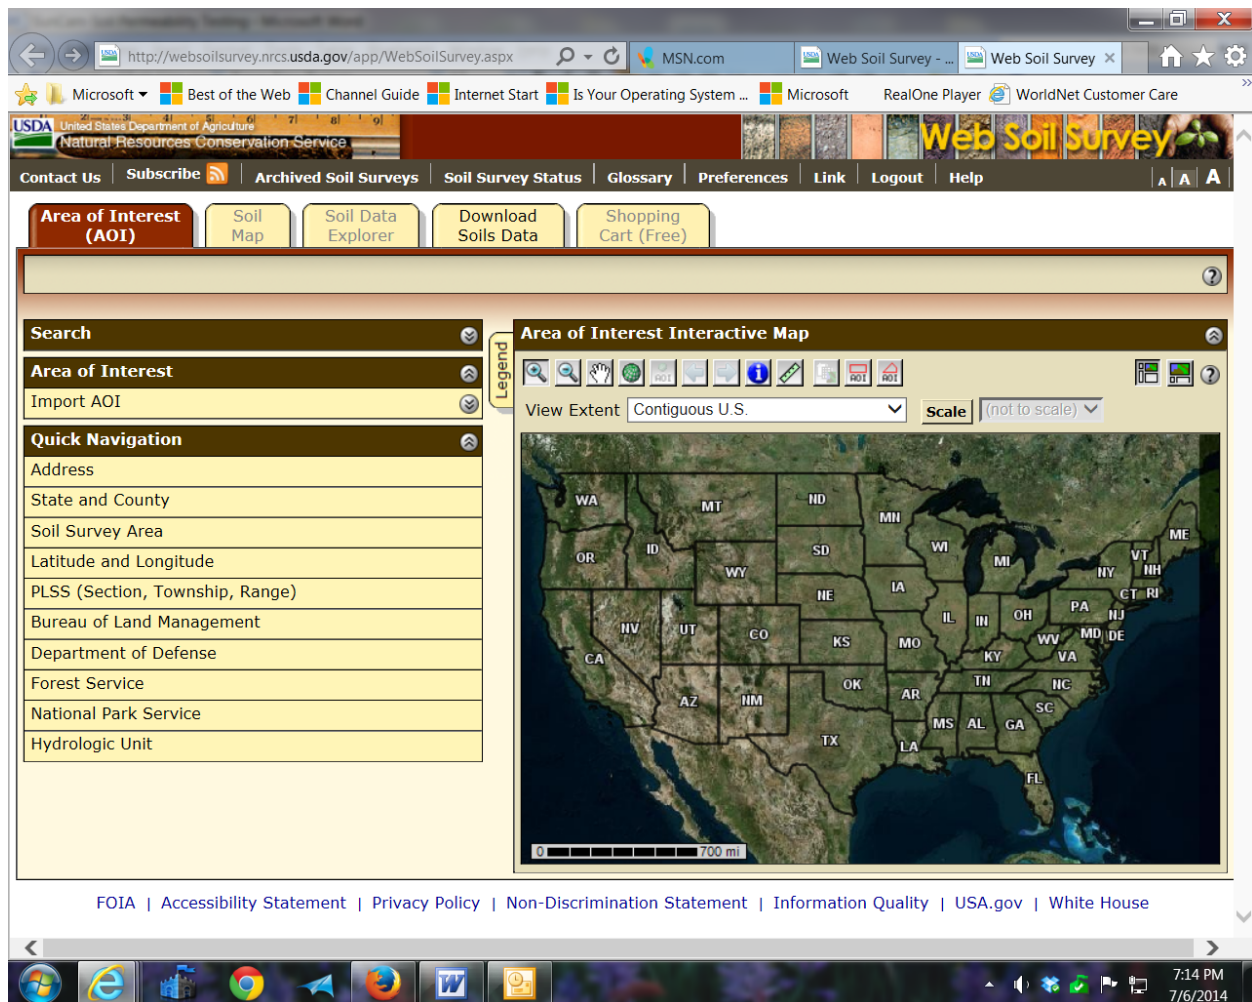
http://websoilsurvey.nrcs.usda.gov/app/WebSoilSurvey.aspx
MSN.com
Web Soil Survey - ...
Web Soil Survey

Microsoft
Best of the Web
Channel Guide
Internet Start
Is Your Operating System ...
Microsoft
RealOne Player
WorldNet Customer Care

USDA United States Department of Agriculture
Natural Resources Conservation Service
Web Soil Survey

Contact Us | Subscribe | Archived Soil Surveys | Soil Survey Status | Glossary | Preferences | Link | Logout | Help

A A A

Area of Interest (AOI)
Soil Map
Soil Data Explorer
Download Soils Data
Shopping Cart (Free)

Search

Area of Interest
Import AOI

Quick Navigation
Address
State and County
Soil Survey Area
Latitude and Longitude
PLSS (Section, Township, Range)
Bureau of Land Management
Department of Defense
Forest Service
National Park Service
Hydrologic Unit

Legend

Area of Interest Interactive Map

View Extent Contiguous U.S.
Scale (not to scale)

WA MT ND MN ME OR ID SD WI MI VT NH NY WY CT RI IA PA NJ NE NV UT CO IL IN OH KS MO WV MD DE CA VA KY TN NC OK AR AZ NM SC MS AL GA TX LA FL

0 700 mi

FOIA | Accessibility Statement | Privacy Policy | Non-Discrimination Statement | Information Quality | USA.gov | White House

7:14 PM
7/6/2014